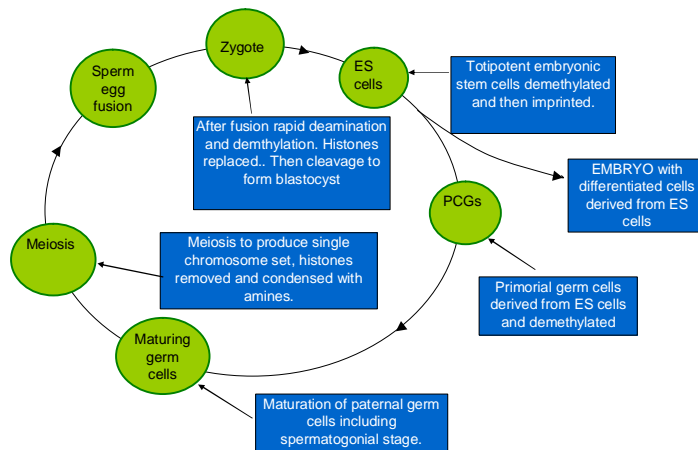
Zygote

ES cells

Totipotent embryonic stem cells demethylated and then imprinted.

Sperm egg fusion

After fusion rapid deamination and demthylation. Histones replaced.. Then cleavage to form blastocyst

EMBRYO with differentiated cells derived from ES cells

PCGs

Meiosis

Meiosis to produce single chromosome set, histones removed and condensed with amines.

Primorial germ cells derived from ES cells and demethylated

Maturing germ cells

Maturation of paternal germ cells including spermatogonial stage.